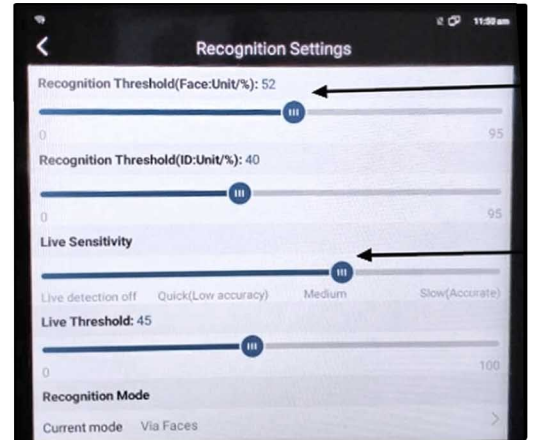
11:50 am

Recognition Settings

Recognition Threshold(Face:Unit/%): 52

0

95

Recognition Threshold(ID:Unit/%): 40

0

95

Live Sensitivity

Live detection off Quick(Low accuracy) Medium Slow(Accurate)

Live Threshold: 45

0

100

Recognition Mode

Current mode Via Faces